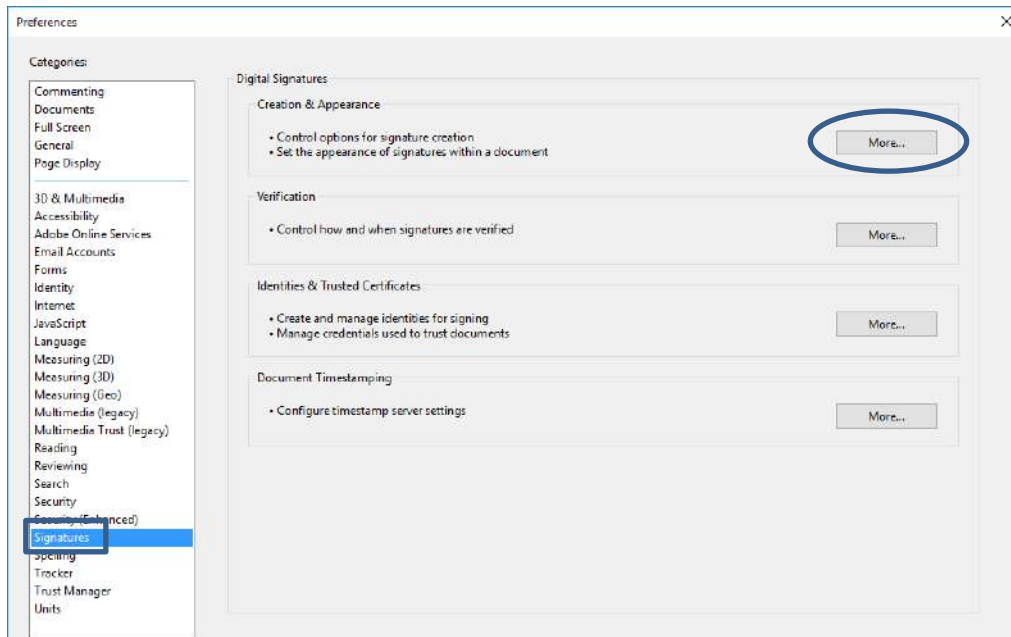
Preferences

Categories:

Commenting
Documents
Full Screen
General
Page Display

3D & Multimedia
Accessibility
Adobe Online Services
Email Accounts
Forms
Identity
Internet
JavaScript
Language
Measuring (2D)
Measuring (3D)
Measuring (Geo)
Multimedia (legacy)
Multimedia Trust (legacy)
Reading
Reviewing
Search
Security
Security (Enhanced)
Signatures
Spelling
Tracker
Trust Manager
Units

Digital Signatures

Creation & Appearance

• Control options for signature creation
• Set the appearance of signatures within a document

More...

Verification

• Control how and when signatures are verified

More...

Identities & Trusted Certificates

• Create and manage identities for signing
• Manage credentials used to trust documents

More...

Document Timestamping

• Configure timestamp server settings

More...